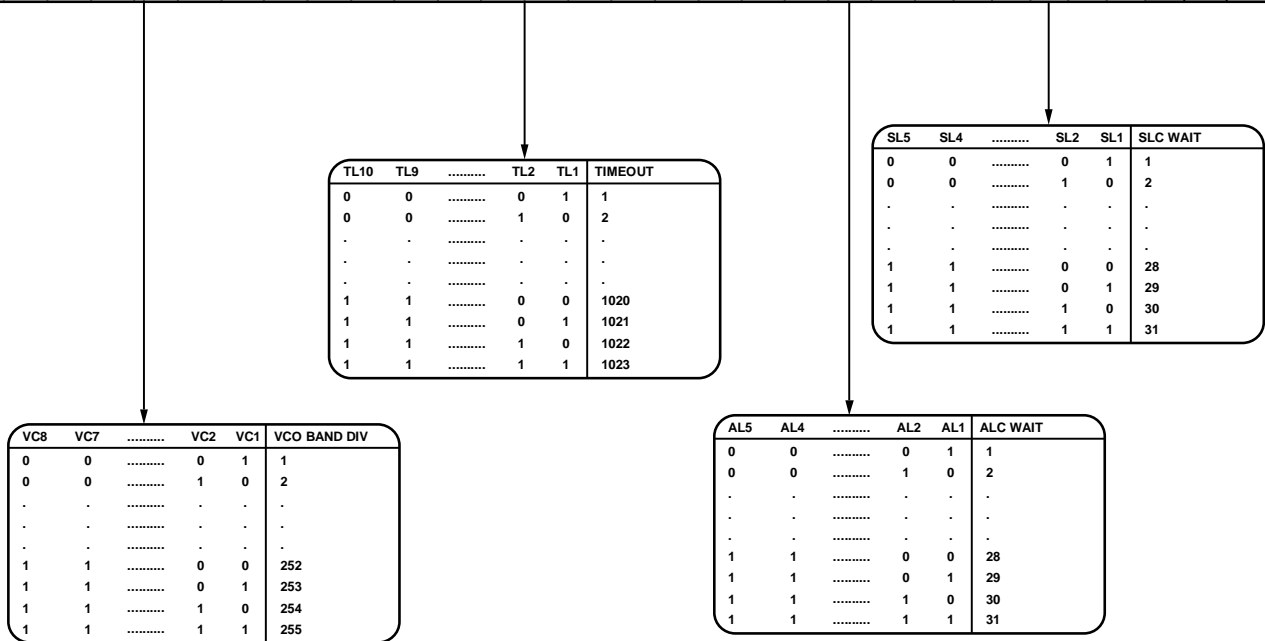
| SL5 | SL4 | .......... | SL2 | SL1 | SLC WAIT |
|---|---|---|---|---|---|
| 0 | 0 | .......... | 0 | 1 | 1 |
| 0 | 0 | .......... | 1 | 0 | 2 |
| . | . | .......... | . | . | . |
| . | . | .......... | . | . | . |
| . | . | .......... | . | . | . |
| 1 | 1 | .......... | 0 | 0 | 28 |
| 1 | 1 | .......... | 0 | 1 | 29 |
| 1 | 1 | .......... | 1 | 0 | 30 |
| 1 | 1 | .......... | 1 | 1 | 31 |

| TL10 | TL9 | .......... | TL2 | TL1 | TIMEOUT |
|---|---|---|---|---|---|
| 0 | 0 | .......... | 0 | 1 | 1 |
| 0 | 0 | .......... | 1 | 0 | 2 |
| . | . | .......... | . | . | . |
| . | . | .......... | . | . | . |
| . | . | .......... | . | . | . |
| 1 | 1 | .......... | 0 | 0 | 1020 |
| 1 | 1 | .......... | 0 | 1 | 1021 |
| 1 | 1 | .......... | 1 | 0 | 1022 |
| 1 | 1 | .......... | 1 | 1 | 1023 |

| VC8 | VC7 | .......... | VC2 | VC1 | VCO BAND DIV |
|---|---|---|---|---|---|
| 0 | 0 | .......... | 0 | 1 | 1 |
| 0 | 0 | .......... | 1 | 0 | 2 |
| . | . | .......... | . | . | . |
| . | . | .......... | . | . | . |
| . | . | .......... | . | . | . |
| 1 | 1 | .......... | 0 | 0 | 252 |
| 1 | 1 | .......... | 0 | 1 | 253 |
| 1 | 1 | .......... | 1 | 0 | 254 |
| 1 | 1 | .......... | 1 | 1 | 255 |

| AL5 | AL4 | .......... | AL2 | AL1 | ALC WAIT |
|---|---|---|---|---|---|
| 0 | 0 | .......... | 0 | 1 | 1 |
| 0 | 0 | .......... | 1 | 0 | 2 |
| . | . | .......... | . | . | . |
| . | . | .......... | . | . | . |
| . | . | .......... | . | . | . |
| 1 | 1 | .......... | 0 | 0 | 28 |
| 1 | 1 | .......... | 0 | 1 | 29 |
| 1 | 1 | .......... | 1 | 0 | 30 |
| 1 | 1 | .......... | 1 | 1 | 31 |